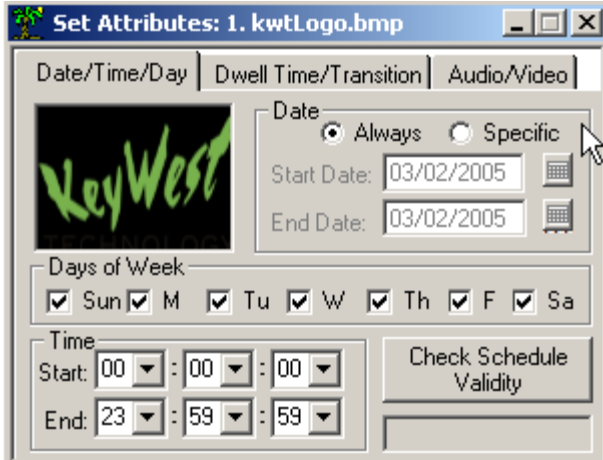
Set Attributes: 1. kwtLogo.bmp

Date/Time/Day | Dwell Time/Transition | Audio/Video

KeyWest
TECHNOLOGY

Date
Always
Specific
Start Date: 03/02/2005
End Date: 03/02/2005

Days of Week
Sun M Tu W Th F Sa

Time
Start: 00 : 00 : 00
End: 23 : 59 : 59

Check Schedule Validity